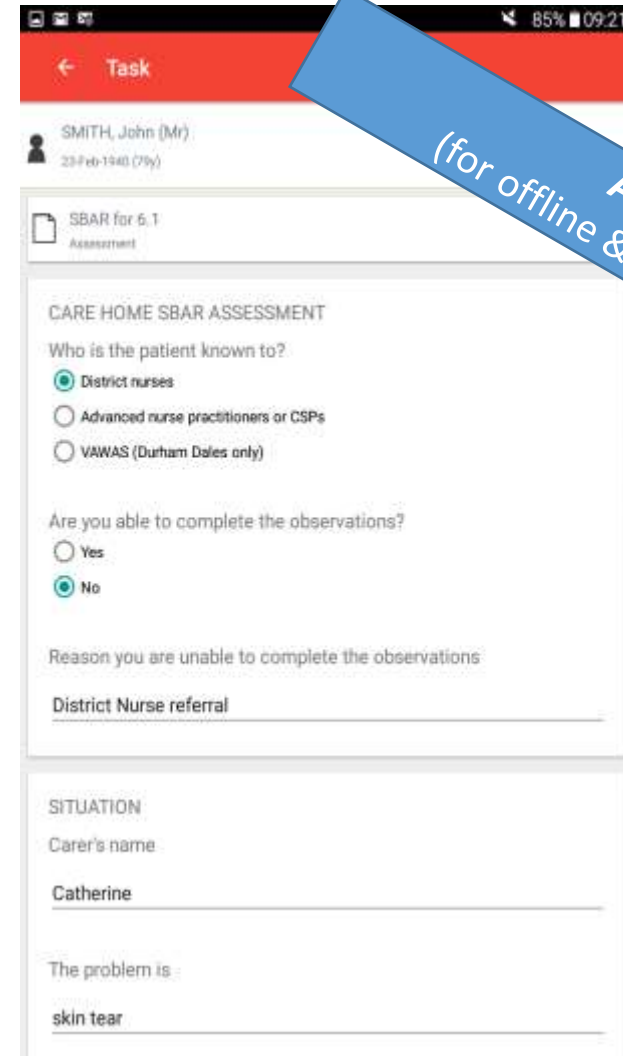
85% 09:21

Task

(for offline &

SMITH, John (Mr)
23-Feb-1940 (79y)

SBAR for 6.1
Assessment

CARE HOME SBAR ASSESSMENT

Who is the patient known to?

District nurses

Advanced nurse practitioners or CSPs

VAWAS (Durham Dales only)

Are you able to complete the observations?

Yes

No

Reason you are unable to complete the observations

District Nurse referral

SITUATION

Carer's name

Catherine

The problem is

skin tear